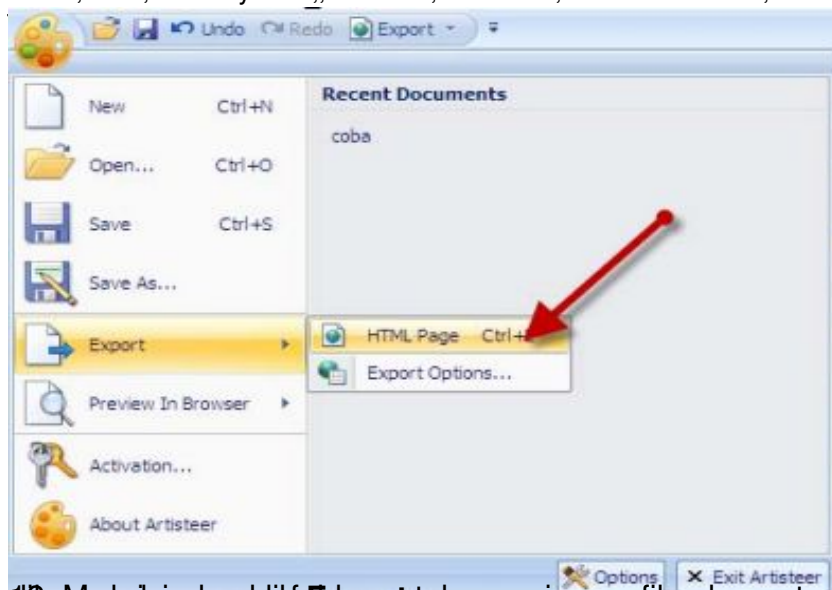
Undo Redo Export

New Ctrl+N

Open... Ctrl+O

Save Ctrl+S

Save As...

Export

Preview In Browser

Activation...

About Artisteer

Recent Documents

coba

HTML Page Ctrl+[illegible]

Export Options...

Options

Exit Artisteer

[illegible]